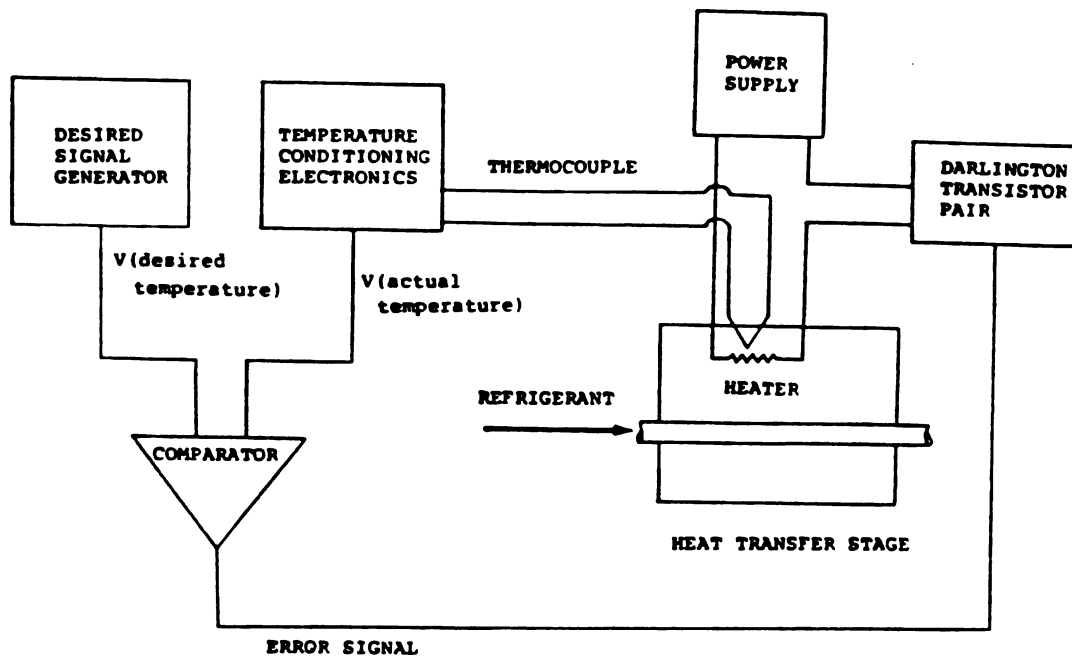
POWER SUPPLY

DESIRED SIGNAL GENERATOR

TEMPERATURE CONDITIONING ELECTRONICS

THERMOCOUPLE

DARLINGTON TRANSISTOR PAIR

V(desired temperature)

V(actual temperature)

HEATER

REFRIGERANT

COMPARATOR

HEAT TRANSFER STAGE

ERROR SIGNAL